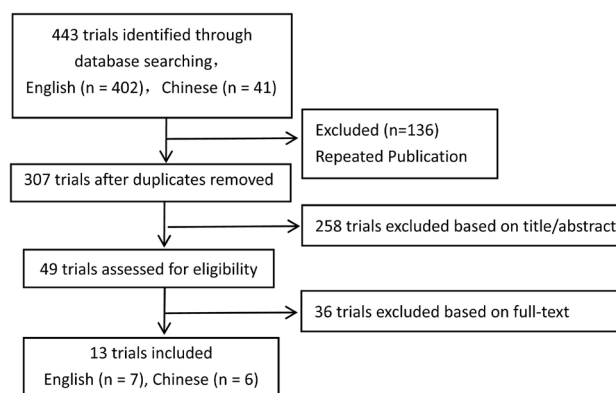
443 trials identified through database searching，
English (n = 402)， Chinese (n = 41)

Excluded (n=136)
Repeated Publication

307 trials after duplicates removed

258 trials excluded based on title/abstract

49 trials assessed for eligibility

36 trials excluded based on full-text

13 trials included
English (n = 7), Chinese (n = 6)